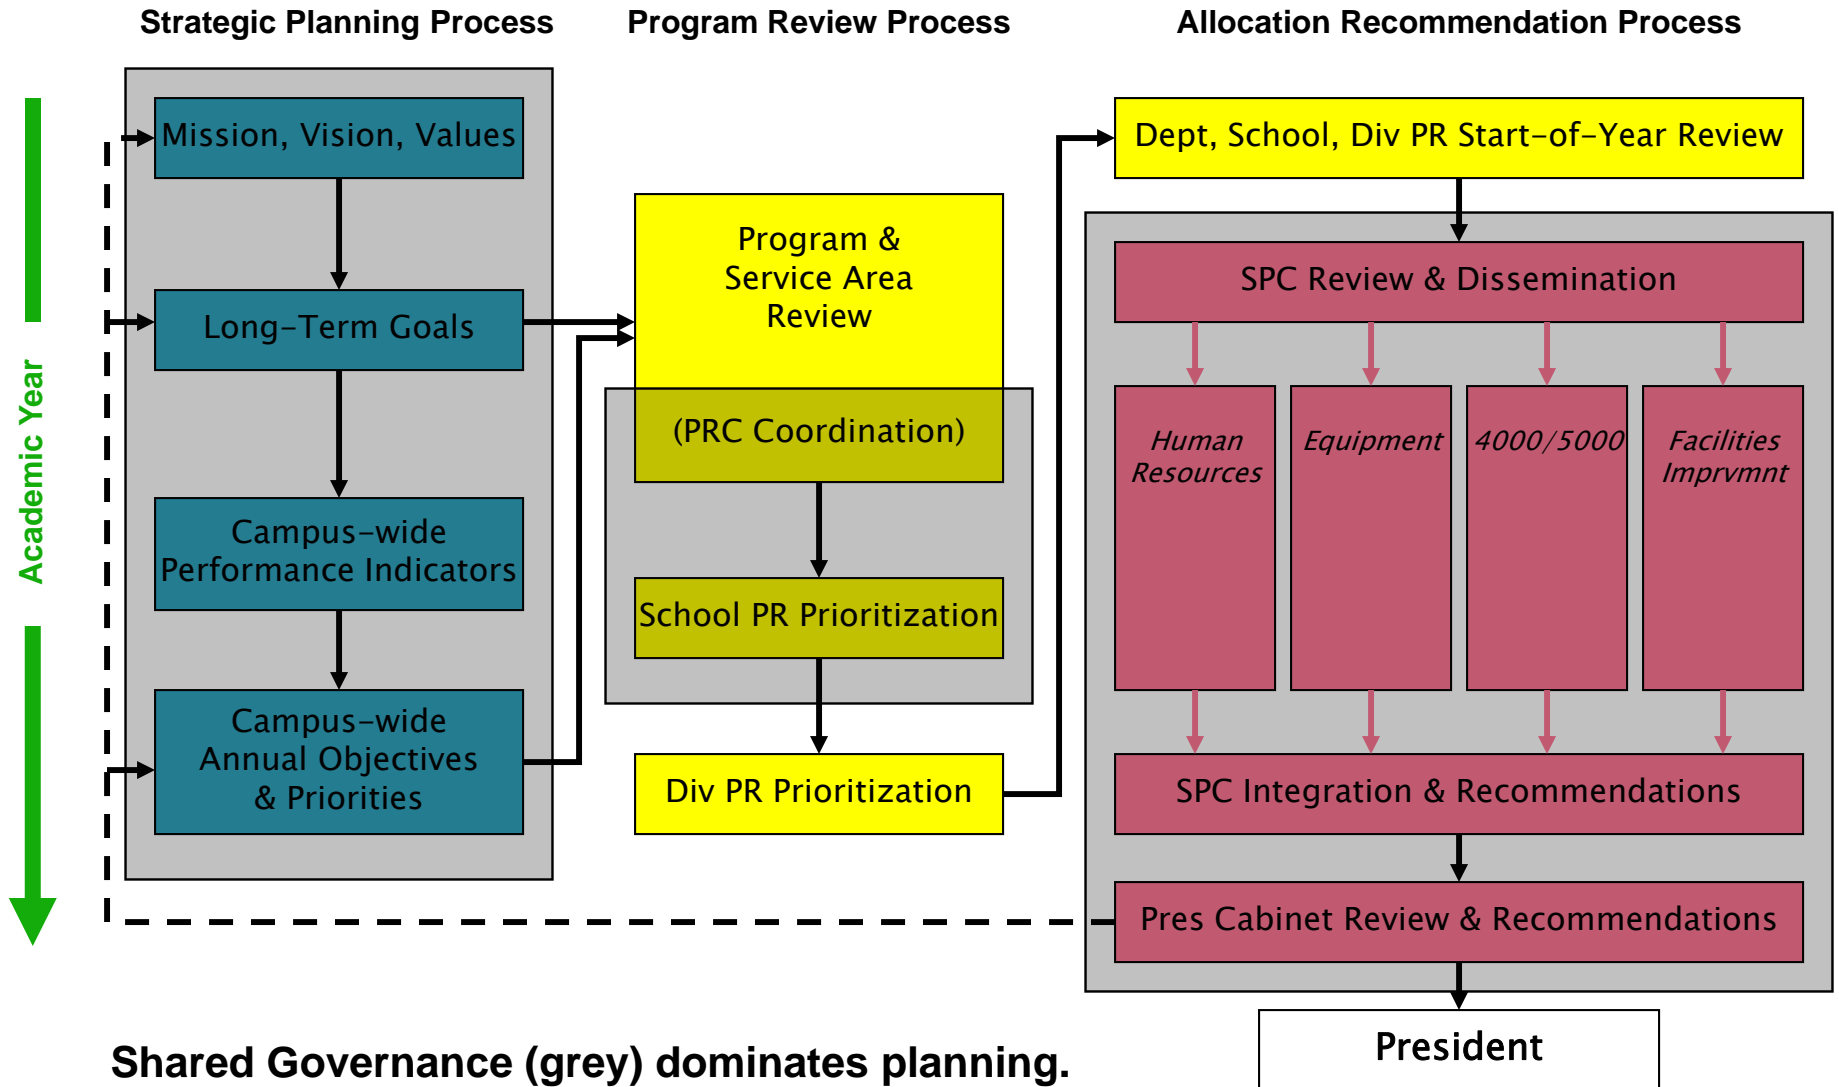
Strategic Planning Process

Program Review Process

Allocation Recommendation Process

Academic Year

Mission, Vision, Values

Long-Term Goals

Campus-wide Performance Indicators

Campus-wide Annual Objectives & Priorities

Program & Service Area Review

(PRC Coordination)

School PR Prioritization

Div PR Prioritization

Dept, School, Div PR Start-of-Year Review

SPC Review & Dissemination

Human Resources

Equipment

4000/5000

Facilities Imprvmnt

SPC Integration & Recommendations

Pres Cabinet Review & Recommendations

President

Shared Governance (grey) dominates planning.